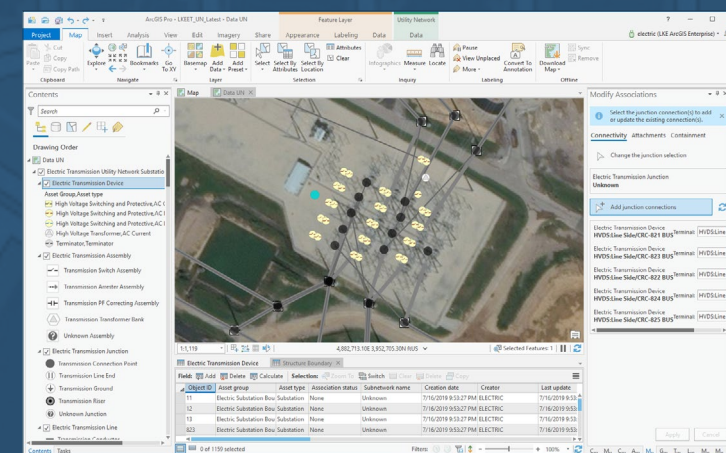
ArcGIS Pro - LKEET_UN_Latest - Data UN

Feature Layer

Utility Network

?

Project

Map

Insert

Analysis

View

Edit

Imagery

Share

Appearance

Labeling

Data

Data

electric (LKE ArcGIS Enterprise)

Cut

Copy

Copy Path

Paste

Clipboard

Explore

Bookmarks

Go To XY

Navigate

Basemap

Add Data

Add Preset

Layer

Select

Select By Attributes

Select By Location

Attributes

Clear

Selection

Infographics

Measure

Locate

Pause

View Unplaced

More

Convert To Annotation

Labeling

Download Map

Sync

Remove

Offline

Contents

Search

Drawing Order

Data UN

Electric Transmission Utility Network Substatio

Electric Transmission Device

Asset Group,Asset type

High Voltage Switching and Protective,AC (

High Voltage Switching and Protective,AC I

High Voltage Switching and Protective,AC (

High Voltage Transformer,AC Current

Terminator,Terminator

Electric Transmission Assembly

Transmission Switch Assembly

Transmission Ammeter Assembly

Transmission PF Correcting Assembly

Transmission Transformer Bank

Unknown Assembly

Electric Transmission Junction

Transmission Connection Point

Transmission Line End

Transmission Ground

Transmission Riser

Unknown Junction

Electric Transmission Line

Transmission Conductor

Contents

Tasks

Map

Data UN

1:1,119

4,882,713.10E 3,952,705.30N ftUS

Selected Features: 1

Electric Transmission Device

Structure Boundary

Field:

Add

Delete

Calculate

Selection:

Zoom To

Switch

Clear

Delete

Copy

| Object ID | Asset group | Asset type | Association status | Subnetwork name | Creation date | Creator | Last update |
|---|---|---|---|---|---|---|---|
| 11 | Electric Substation Bou | Substation | None | Unknown | 7/16/2019 9:53:27 PM | ELECTRIC | 7/16/2019 9:53 |
| 12 | Electric Substation Bou | Substation | None | Unknown | 7/16/2019 9:53:27 PM | ELECTRIC | 7/16/2019 9:53 |
| 13 | Electric Substation Bou | Substation | None | Unknown | 7/16/2019 9:53:27 PM | ELECTRIC | 7/16/2019 9:53 |
| 823 | Electric Substation Bou | Substation | None | Unknown | 7/16/2019 9:53:27 PM | ELECTRIC | 7/16/2019 9:53 |

0 of 1159 selected

Filters:

100%

Modify Associations

Select the junction connection(s) to add or update the existing connection(s).

Connectivity

Attachments

Containment

Change the junction selection

Electric Transmission Junction

Unknown

Add junction connections

Electric Transmission Device
HVDS:Line Side/CRC-821 BUS

Terminal:

HVDS:Line

Electric Transmission Device
HVDS:Line Side/CRC-823 BUS

Terminal:

HVDS:Line

Electric Transmission Device
HVDS:Line Side/CRC-822 BUS

Terminal:

HVDS:Line

Electric Transmission Device
HVDS:Line Side/CRC-824 BUS

Terminal:

HVDS:Line

Electric Transmission Device
HVDS:Line Side/CRC-825 BUS

Terminal:

HVDS:Line

Apply

Cancel